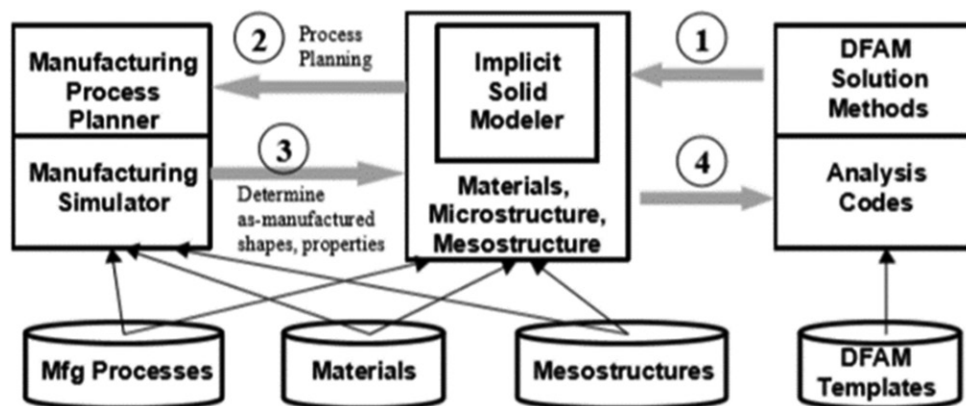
Manufacturing Process Planner

Manufacturing Simulator

2

Process Planning

3

Determine as-manufactured shapes, properties

Implicit Solid Modeler

Materials, Microstructure, Mesostructure

1

4

DFAM Solution Methods

Analysis Codes

Mfg Processes

Materials

Mesostructures

DFAM Templates